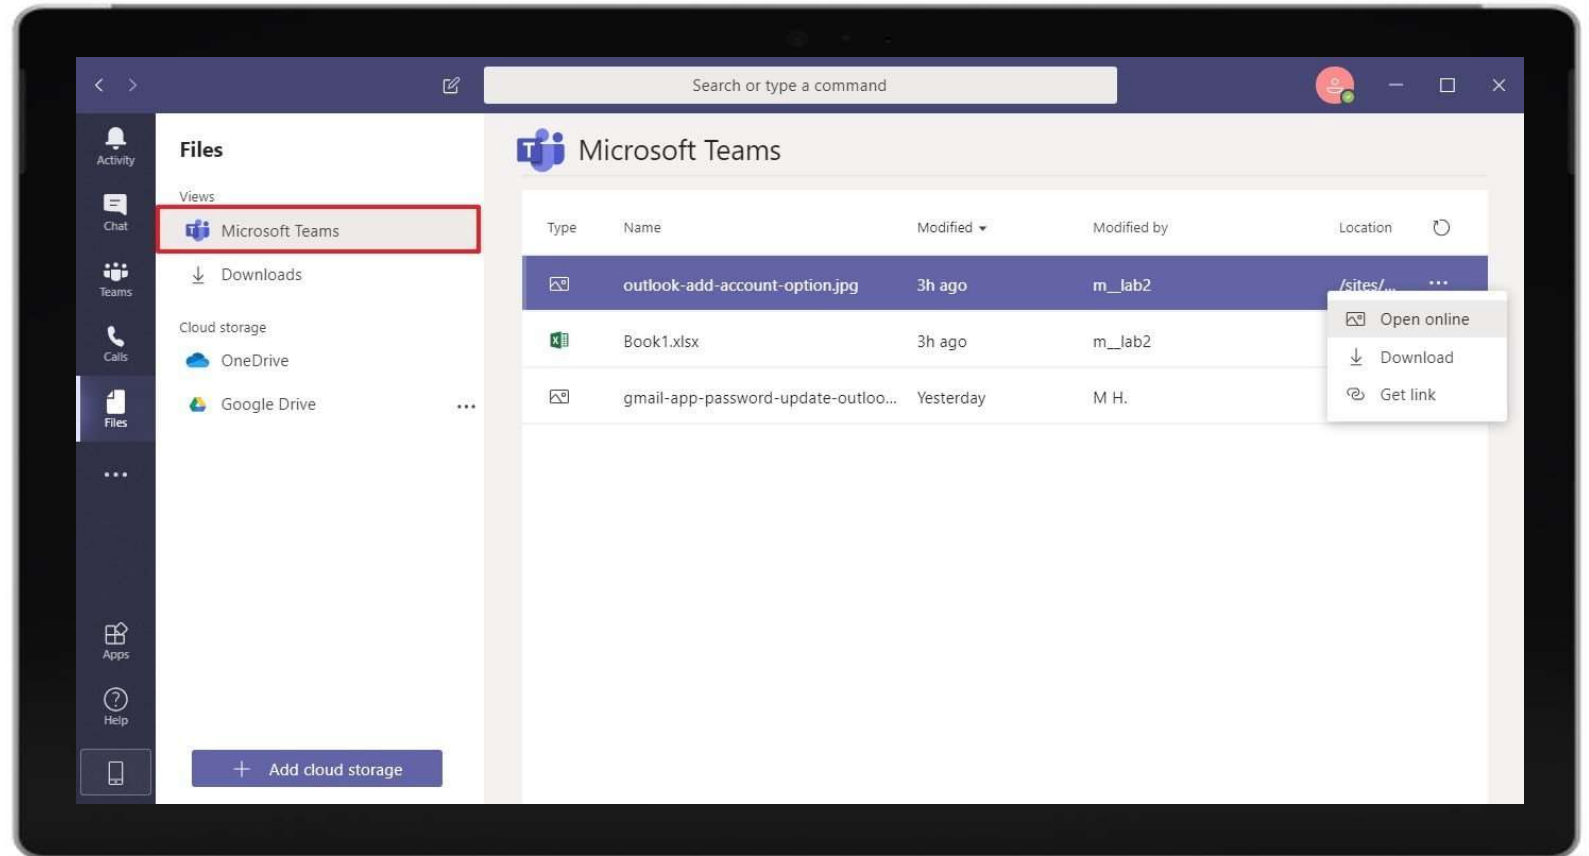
Search or type a command

Activity
Chat
Teams
Calls
Files
...
Apps
Help

Files

Views
Microsoft Teams
Downloads

Cloud storage
OneDrive
Google Drive ...

+ Add cloud storage

Microsoft Teams

| Type | Name | Modified | Modified by | Location |
|---|---|---|---|---|
| | outlook-add-account-option.jpg | 3h ago | m_lab2 | /sites/... ... |
| | Book1.xlsx | 3h ago | m_lab2 | |
| | gmail-app-password-update-outloo... | Yesterday | M H. | |

Open online
Download
Get link